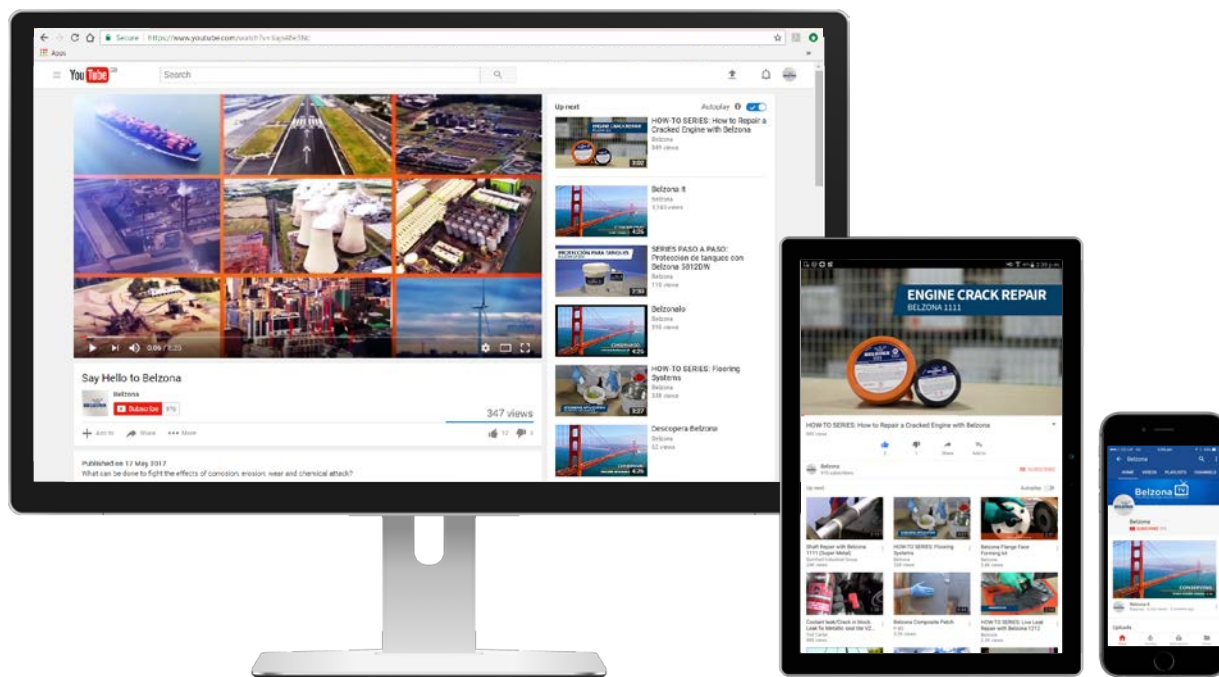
Secure | https://www.youtube.com/watch?v=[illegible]

Apps

YouTube

Search

0:09 / 3:25

Say Hello to Belzona

Belzona

Subscribe 370

347 views

Add to Share More

12 0

Published on 17 May 2017

What can be done to fight the effects of corrosion, erosion, wear and chemical attack?

Up next

Autoplay

HOW-TO SERIES: How to Repair a Cracked Engine with Belzona
Belzona
549 views
3:00

Belzona it
Belzona
3,163 views
4:25

SERIES PASO A PASO: Protección de tanques con Belzona 5812DW
Belzona
116 views
4:25

Belzonalo
Belzona
516 views
4:25

HOW-TO SERIES: Flooring Systems
Belzona
338 views
3:27

Descopera Belzona
Belzona
52 views
4:25

ENGINE CRACK REPAIR
BELZONA 1111

HOW-TO SERIES: How to Repair a Cracked Engine with Belzona

Belzona

SUBSCRIBE

Up next

Autoplay

Shaft Repair with Belzona 1111 (Super Metal)

HOW-TO SERIES: Flooring Systems

Belzona Flange Face Forming kit

Coolant leak/Crack in block. Leak fix Metallic seal the V2...

Belzona Composite Patch

HOW-TO SERIES: Live Leak Repair with Belzona 1212

Belzona

HOME VIDEOS PLAYLISTS CHANNELS

Belzona

Belzona

SUBSCRIBE

Belzona it

Uploads